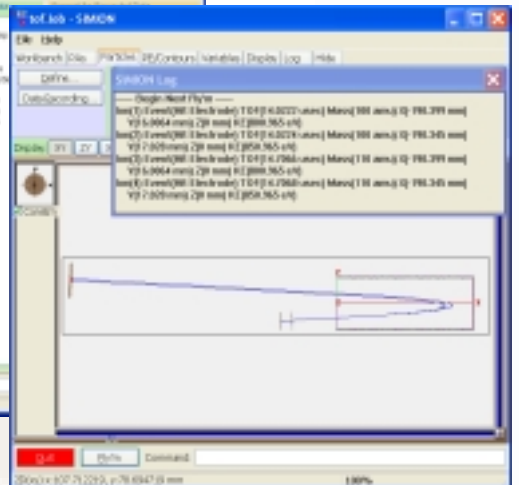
tof.iob - SIMION

File Help

Workbench Files Particles PE/Contours Variables Display Log Hide

Define...

Data Recording

Display 3V 2V

SIMION Log

------ Begin Next Fly'm ------
Ion(1) Event(Hit Electrode) TOF(16.0222 usec) Mass(100 amu) X(-198.399 mm)
Y(16.0064 mm) Z(0 mm) KE(890.565 eV)
Ion(2) Event(Hit Electrode) TOF(16.0224 usec) Mass(100 amu) X(-198.345 mm)
Y(17.020 mm) Z(0 mm) KE(850.565 eV)
Ion(3) Event(Hit Electrode) TOF(16.7066 usec) Mass(110 amu) X(-198.399 mm)
Y(16.0064 mm) Z(0 mm) KE(890.565 eV)
Ion(4) Event(Hit Electrode) TOF(16.7068 usec) Mass(110 amu) X(-198.345 mm)
Y(17.020 mm) Z(0 mm) KE(850.565 eV)

Quit Fly'm Command:

100%